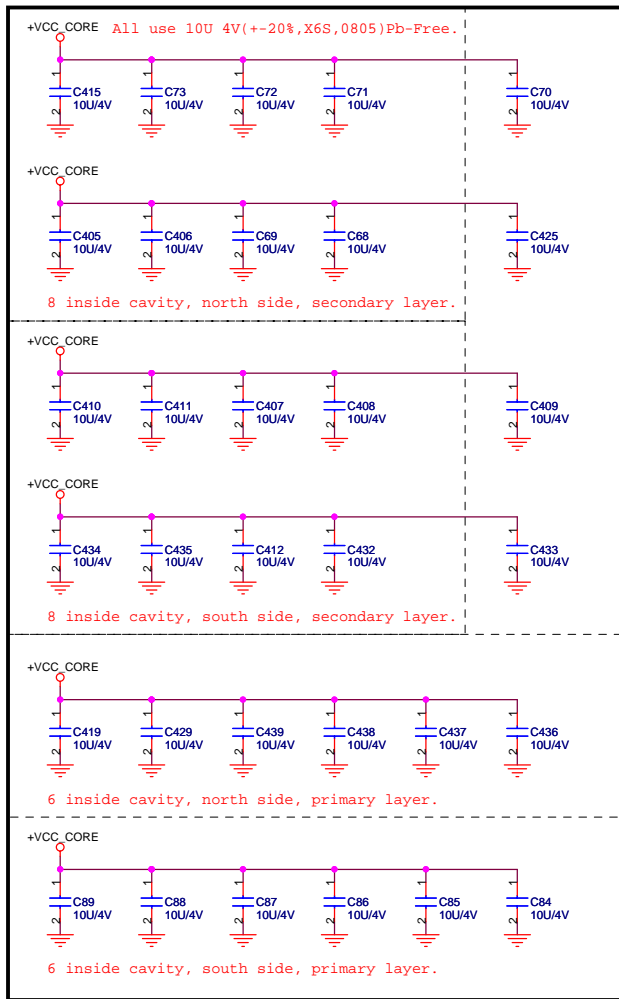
+VCC_CORE All use 10U 4V(+-20%,X6S,0805)Pb-Free.

1 C415 10U/4V 2
1 C73 10U/4V 2
1 C72 10U/4V 2
1 C71 10U/4V 2
1 C70 10U/4V 2

+VCC_CORE

1 C405 10U/4V 2
1 C406 10U/4V 2
1 C69 10U/4V 2
1 C68 10U/4V 2
1 C425 10U/4V 2

8 inside cavity, north side, secondary layer.

+VCC_CORE

1 C410 10U/4V 2
1 C411 10U/4V 2
1 C407 10U/4V 2
1 C408 10U/4V 2
1 C409 10U/4V 2

+VCC_CORE

1 C434 10U/4V 2
1 C435 10U/4V 2
1 C412 10U/4V 2
1 C432 10U/4V 2
1 C433 10U/4V 2

8 inside cavity, south side, secondary layer.

+VCC_CORE

1 C419 10U/4V 2
1 C429 10U/4V 2
1 C439 10U/4V 2
1 C438 10U/4V 2
1 C437 10U/4V 2
1 C436 10U/4V 2

6 inside cavity, north side, primary layer.

+VCC_CORE

1 C89 10U/4V 2
1 C88 10U/4V 2
1 C87 10U/4V 2
1 C86 10U/4V 2
1 C85 10U/4V 2
1 C84 10U/4V 2

6 inside cavity, south side, primary layer.